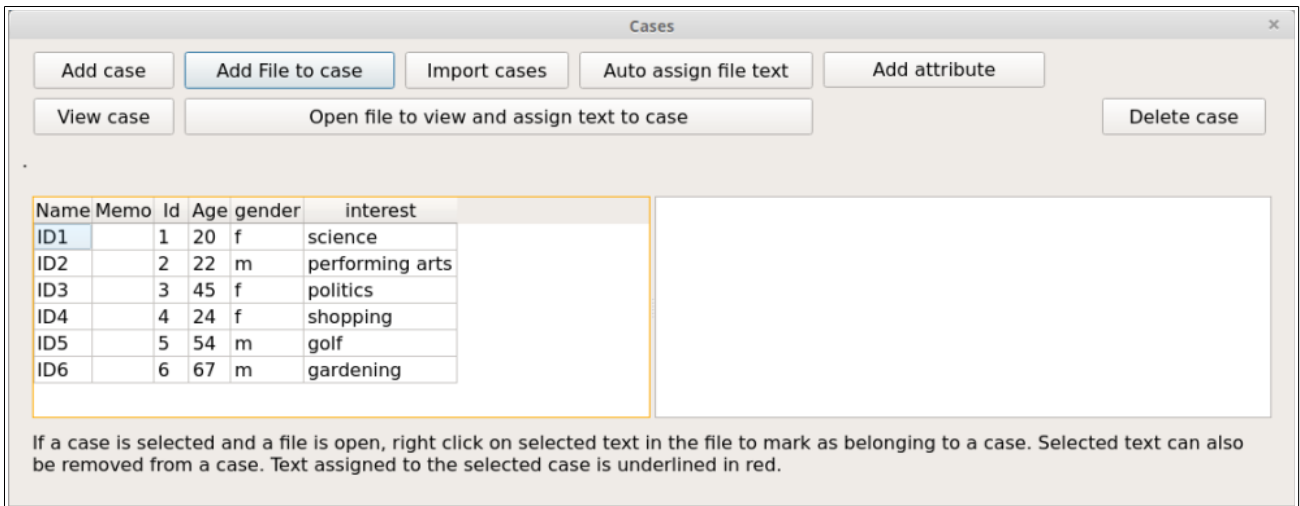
Cases

×

Add case

Add File to case

Import cases

Auto assign file text

Add attribute

View case

Open file to view and assign text to case

Delete case

.

| Name | Memo | Id | Age | gender | interest |
|---|---|---|---|---|---|
| ID1 | | 1 | 20 | f | science |
| ID2 | | 2 | 22 | m | performing arts |
| ID3 | | 3 | 45 | f | politics |
| ID4 | | 4 | 24 | f | shopping |
| ID5 | | 5 | 54 | m | golf |
| ID6 | | 6 | 67 | m | gardening |

If a case is selected and a file is open, right click on selected text in the file to mark as belonging to a case. Selected text can also be removed from a case. Text assigned to the selected case is underlined in red.